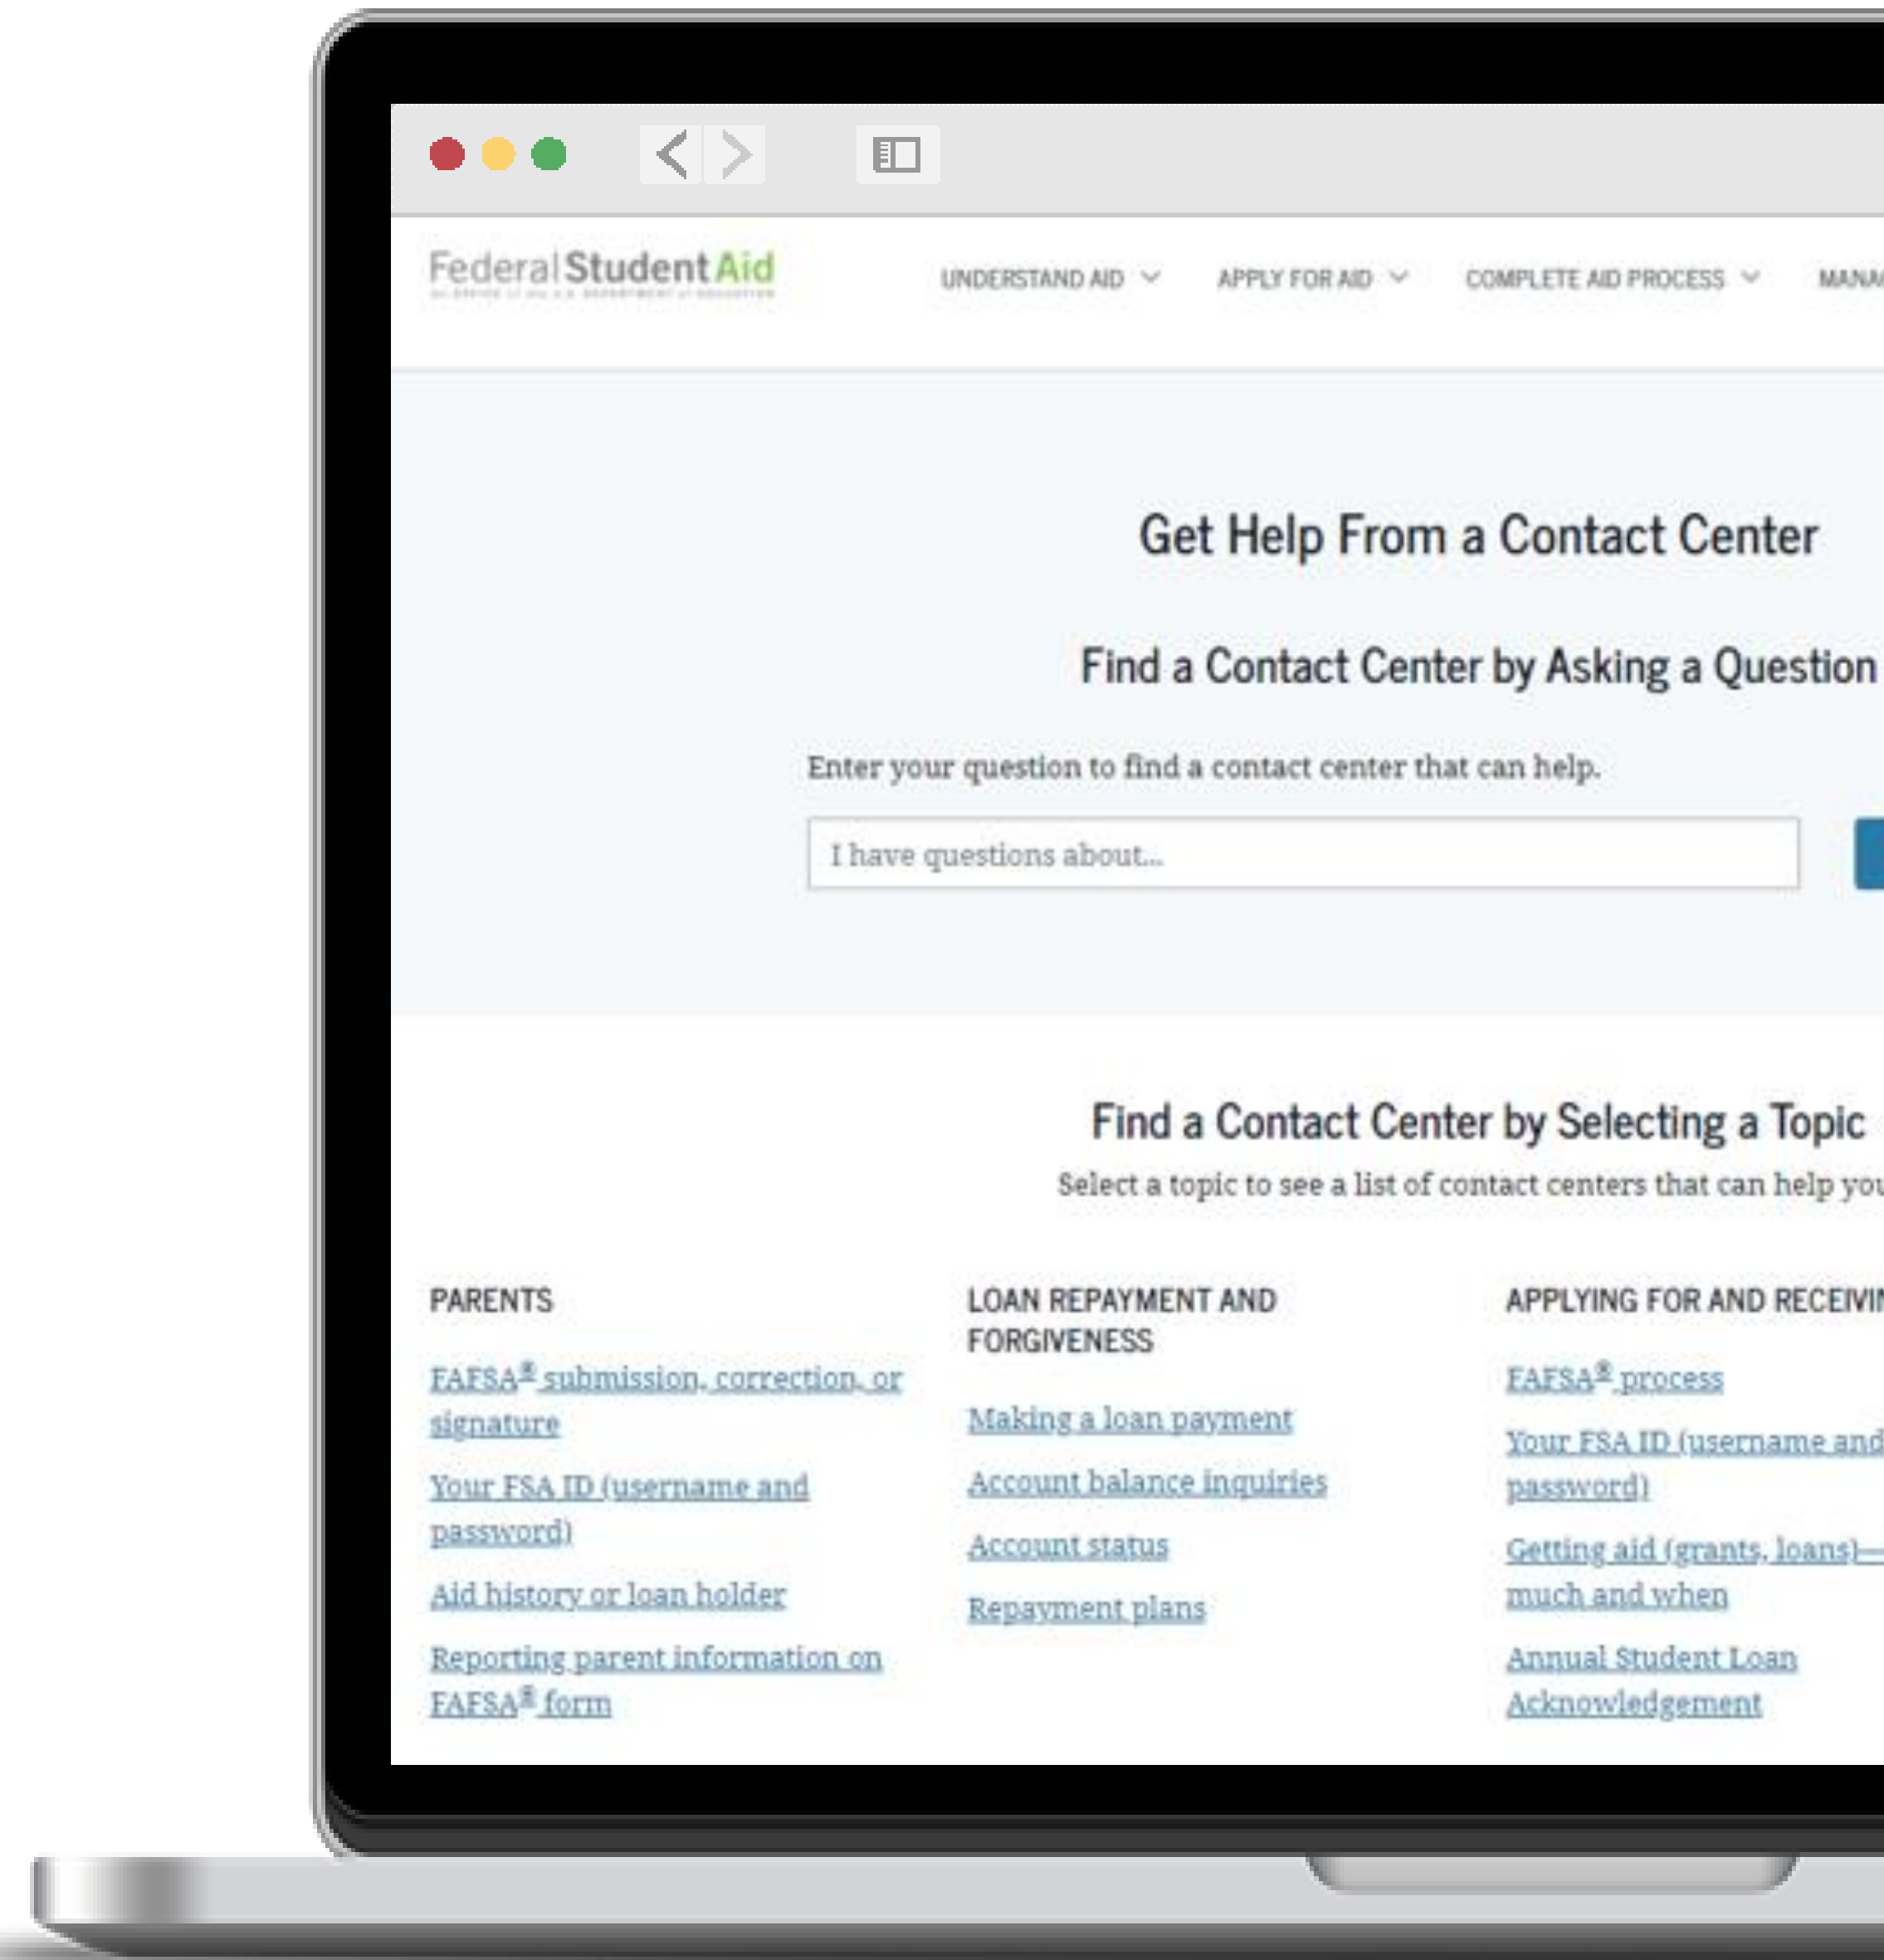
Federal Student Aid
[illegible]

UNDERSTAND AID
APPLY FOR AID
COMPLETE AID PROCESS
MANA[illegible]

Get Help From a Contact Center

Find a Contact Center by Asking a Question

Enter your question to find a contact center that can help.

I have questions about...

Find a Contact Center by Selecting a Topic

Select a topic to see a list of contact centers that can help you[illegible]

PARENTS

FAFSA® submission, correction, or signature

Your FSA ID (username and password)

Aid history or loan holder

Reporting parent information on FAFSA® form

LOAN REPAYMENT AND FORGIVENESS

Making a loan payment

Account balance inquiries

Account status

Repayment plans

APPLYING FOR AND RECEIVI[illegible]

FAFSA® process

Your FSA ID (username and password)

Getting aid (grants, loans)—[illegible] much and when

Annual Student Loan Acknowledgement